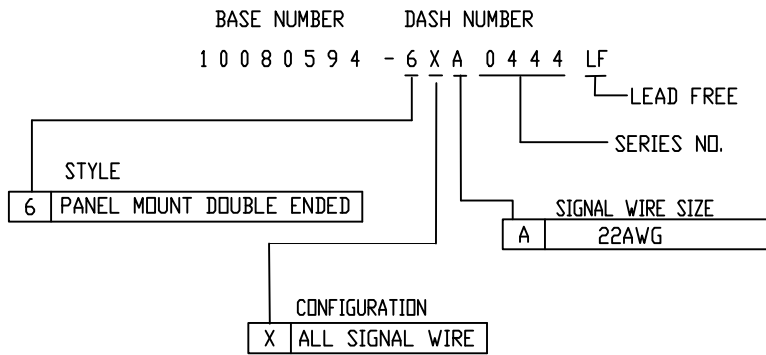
BASE NUMBER DASH NUMBER

10080594 - 6 X A 0444 LF

LEAD FREE

SERIES NO.

STYLE

| 6 | PANEL MOUNT DOUBLE ENDED |
|---|---|

SIGNAL WIRE SIZE

| A | 22AWG |
|---|---|

CONFIGURATION

| X | ALL SIGNAL WIRE |
|---|---|